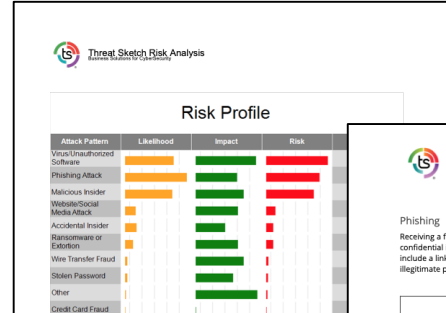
ts Threat Sketch Risk Analysis
Business Solutions for CyberSecurity

Risk Profile

| Attack Pattern | Likelihood | Impact | Risk |
|---|---|---|---|
| Virus/Unauthorized Software | | | |
| Phishing Attack | | | |
| Malicious Insider | | | |
| Website/Social Media Attack | | | |
| Accidental Insider | | | |
| Ransomware or Extortion | | | |
| Wire Transfer Fraud | | | |
| Stolen Password | | | |
| Other | | | |
| Credit Card Fraud | | | |

ts

Phishing
Receiving a f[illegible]
confidential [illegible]
include a link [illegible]
illegitimate p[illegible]